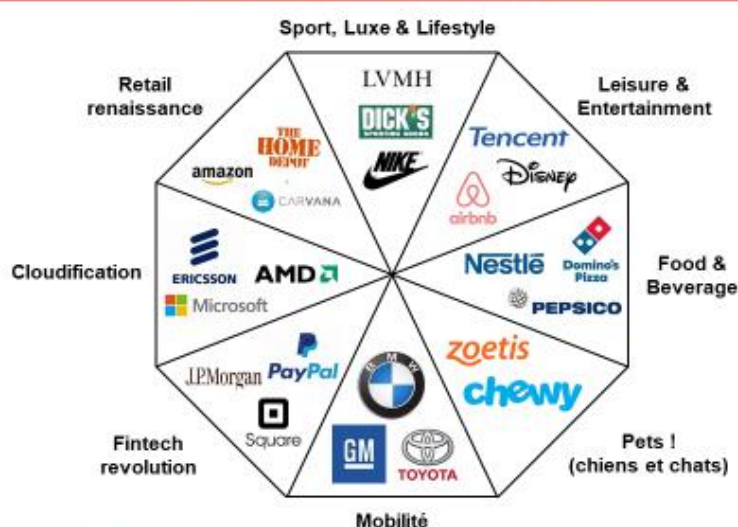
Sport, Luxe & Lifestyle

LVMH

DICK'S SPORTING GOODS

NIKE

Leisure & Entertainment

Tencent

Disney

airbnb

Food & Beverage

Nestlé

Domino's Pizza

PEPSICO

Pets ! (chiens et chats)

zoetis

chewy

Mobilité

BMW

GM

TOYOTA

Fintech revolution

J.P.Morgan

PayPal

Square

Cloudification

ERICSSON

AMD

Microsoft

Retail renaissance

THE HOME DEPOT

amazon

CARVANA